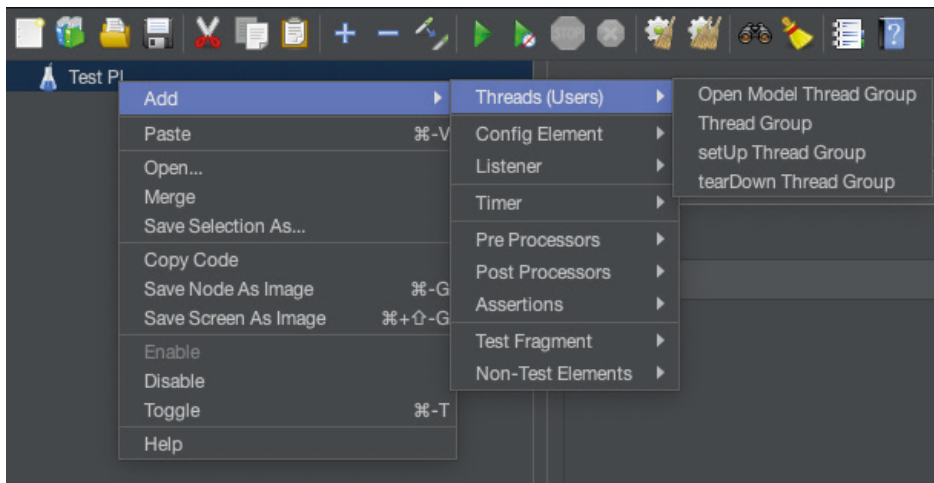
Test Pl

Add
Paste ⌘-V
Open...
Merge
Save Selection As...
Copy Code
Save Node As Image ⌘-G
Save Screen As Image ⌘+⇧-G
Enable
Disable
Toggle ⌘-T
Help

Threads (Users)
Config Element
Listener
Timer
Pre Processors
Post Processors
Assertions
Test Fragment
Non-Test Elements

Open Model Thread Group
Thread Group
setUp Thread Group
tearDown Thread Group